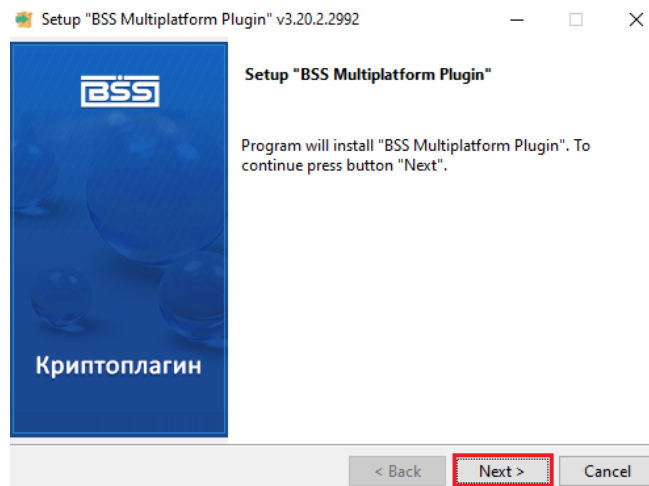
Setup "BSS Multiplatform Plugin" v3.20.2.2992

BSS

Криптоплагин

Setup "BSS Multiplatform Plugin"

Program will install "BSS Multiplatform Plugin". To continue press button "Next".

< Back
Next >
Cancel